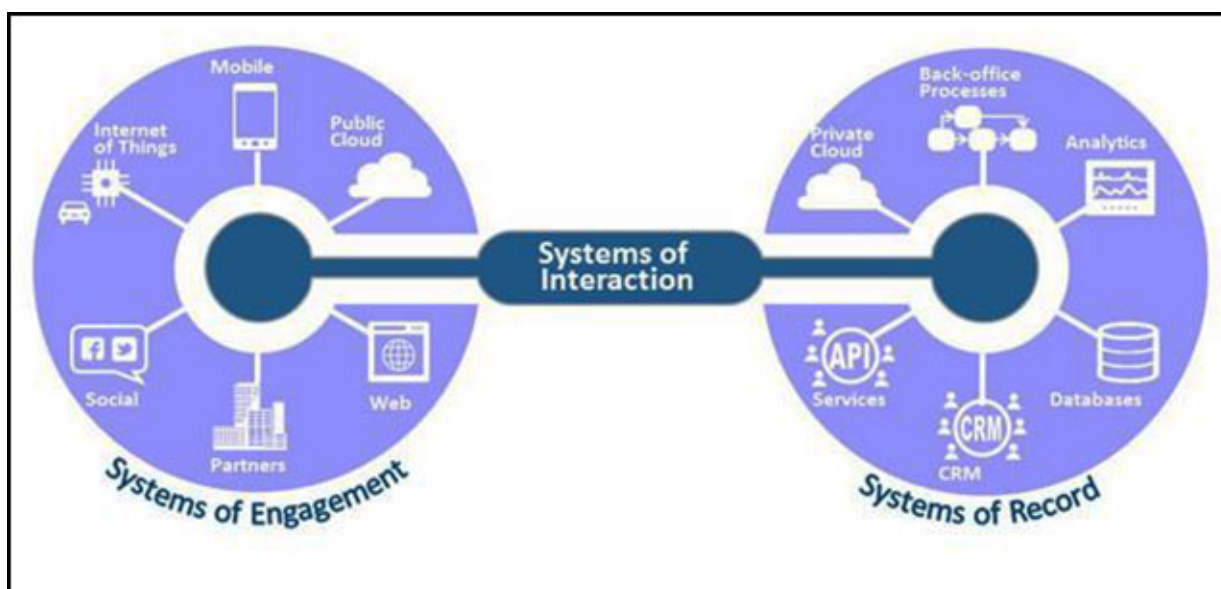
Mobile

Internet of Things

Public Cloud

Social

Partners

Web

Systems of Engagement

Systems of Interaction

Back-office Processes

Private Cloud

Analytics

API

Services

CRM

CRM

Databases

Systems of Record